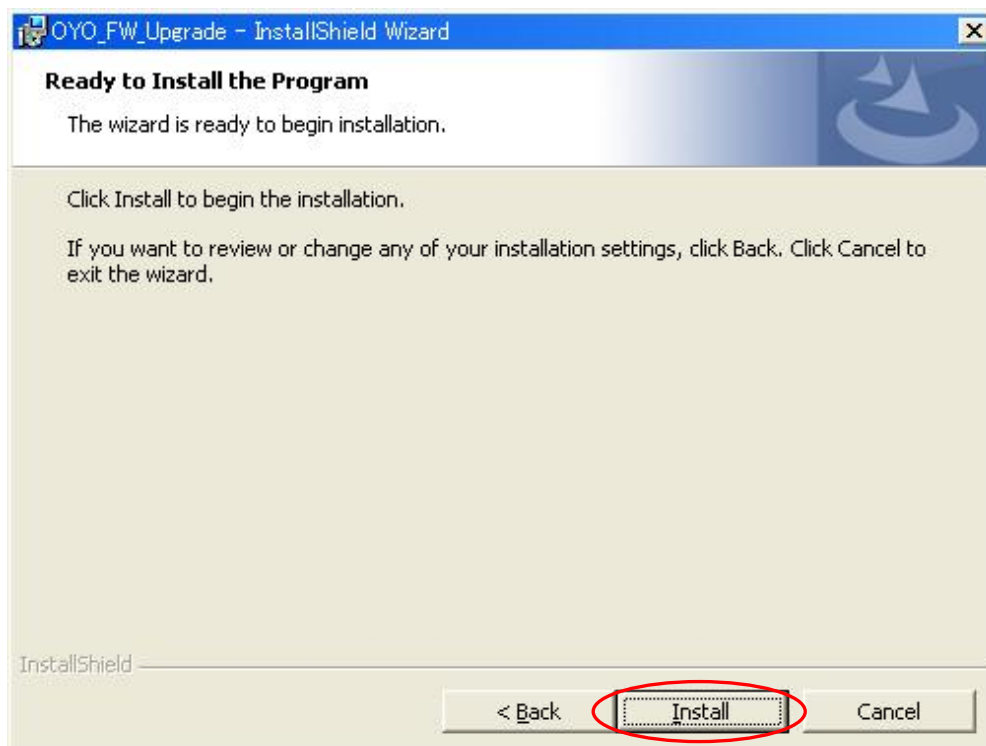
OYO_FW_Upgrade - InstallShield Wizard

Ready to Install the Program

The wizard is ready to begin installation.

Click Install to begin the installation.

If you want to review or change any of your installation settings, click Back. Click Cancel to exit the wizard.

InstallShield

< Back

Install

Cancel